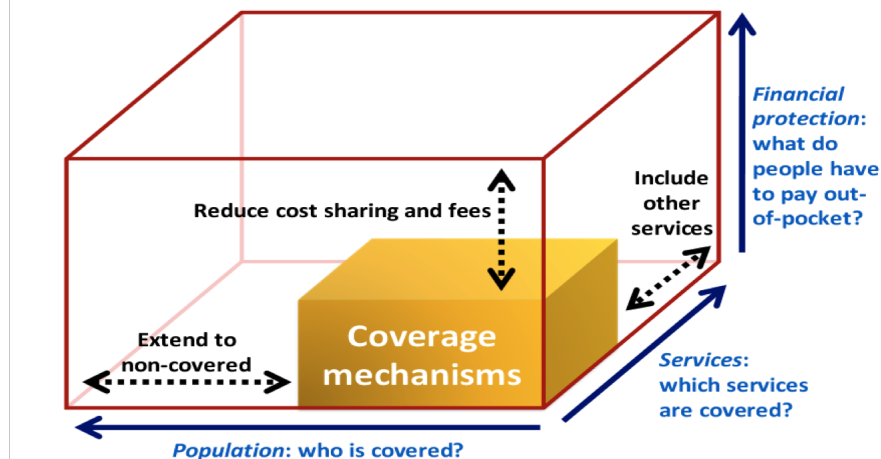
Financial protection: what do people have to pay out-of-pocket?

Include other services

Reduce cost sharing and fees

Coverage mechanisms

Extend to non-covered

Services: which services are covered?

Population: who is covered?